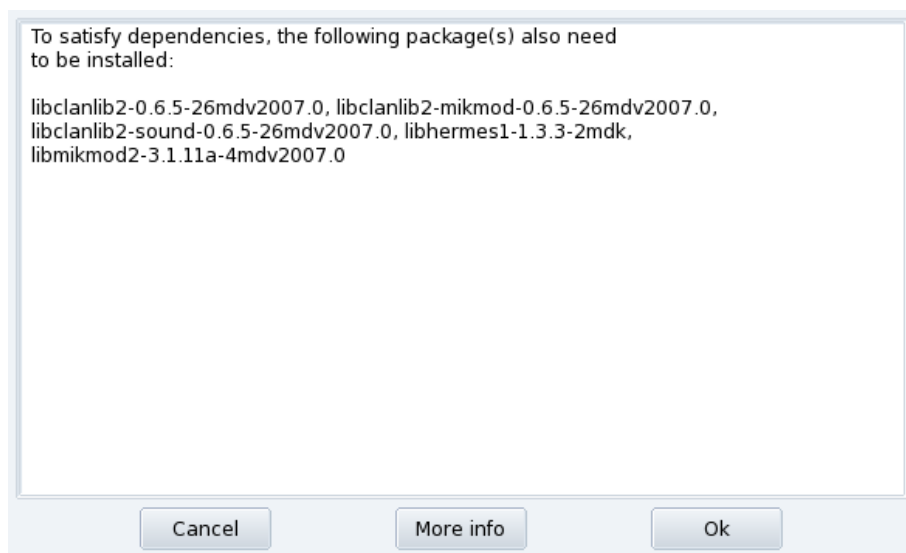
To satisfy dependencies, the following package(s) also need to be installed:

libclanlib2-0.6.5-26mdv2007.0, libclanlib2-mikmod-0.6.5-26mdv2007.0, libclanlib2-sound-0.6.5-26mdv2007.0, libhermes1-1.3.3-2mdk, libmikmod2-3.1.11a-4mdv2007.0

Cancel
More info
Ok